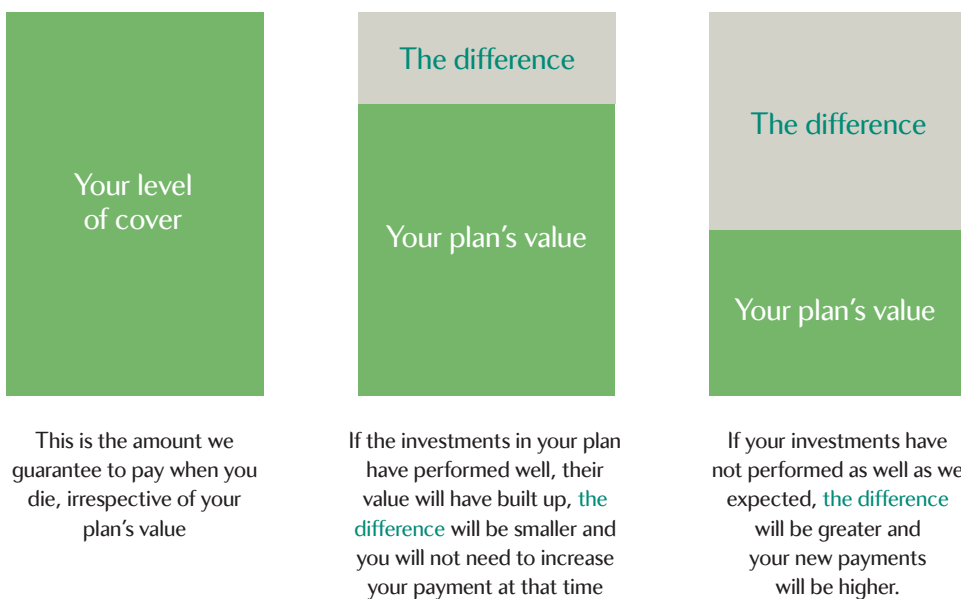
Your level of cover

The difference

Your plan's value

The difference

Your plan's value

This is the amount we guarantee to pay when you die, irrespective of your plan's value

If the investments in your plan have performed well, their value will have built up, the difference will be smaller and you will not need to increase your payment at that time

If your investments have not performed as well as we expected, the difference will be greater and your new payments will be higher.